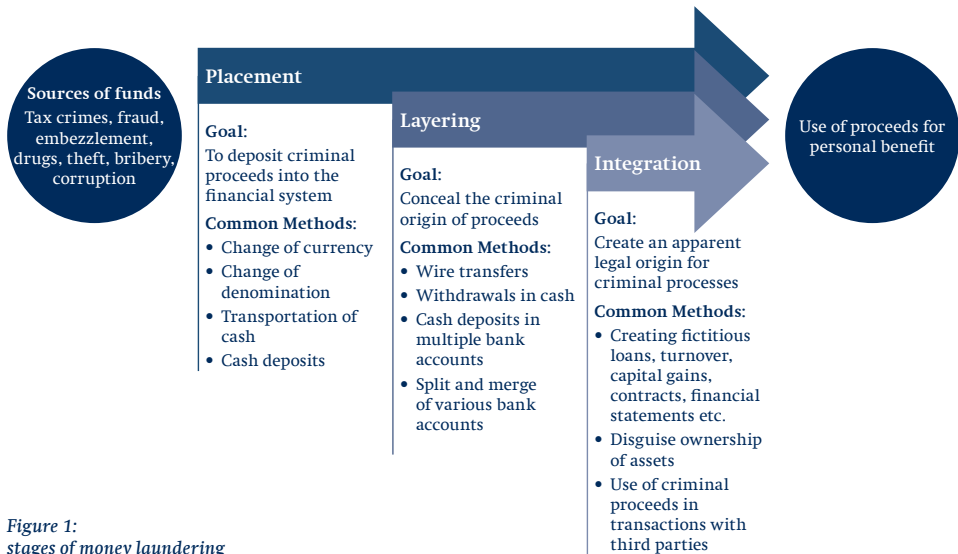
**Sources of funds**
Tax crimes, fraud, embezzlement, drugs, theft, bribery, corruption

**Placement**

**Goal**:
To deposit criminal proceeds into the financial system

**Common Methods**:
- Change of currency
- Change of denomination
- Transportation of cash
- Cash deposits

**Layering**

**Goal**:
Conceal the criminal origin of proceeds

**Common Methods**:
- Wire transfers
- Withdrawals in cash
- Cash deposits in multiple bank accounts
- Split and merge of various bank accounts

**Integration**

**Goal**:
Create an apparent legal origin for criminal processes

**Common Methods**:
- Creating fictitious loans, turnover, capital gains, contracts, financial statements etc.
- Disguise ownership of assets
- Use of criminal proceeds in transactions with third parties

Use of proceeds for personal benefit

*Figure 1:*
*stages of money laundering*